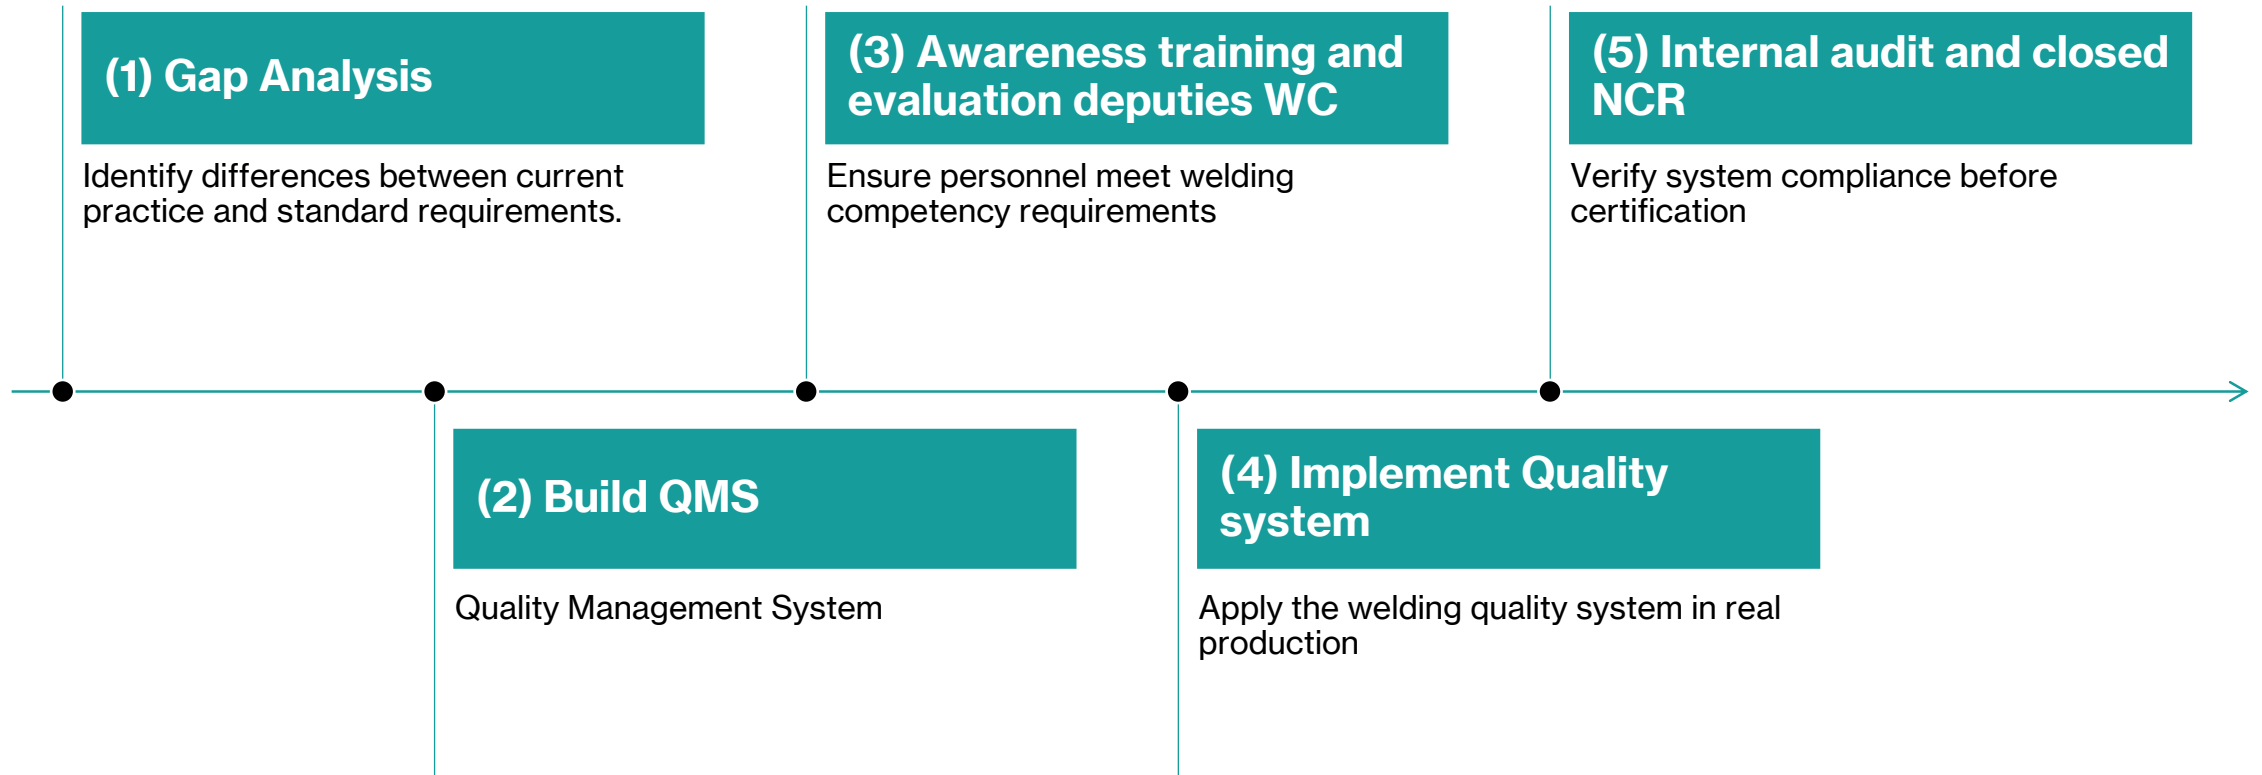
(1) Gap Analysis

Identify differences between current practice and standard requirements.

(3) Awareness training and evaluation deputies WC

Ensure personnel meet welding competency requirements

(5) Internal audit and closed NCR

Verify system compliance before certification

(2) Build QMS

Quality Management System

(4) Implement Quality system

Apply the welding quality system in real production